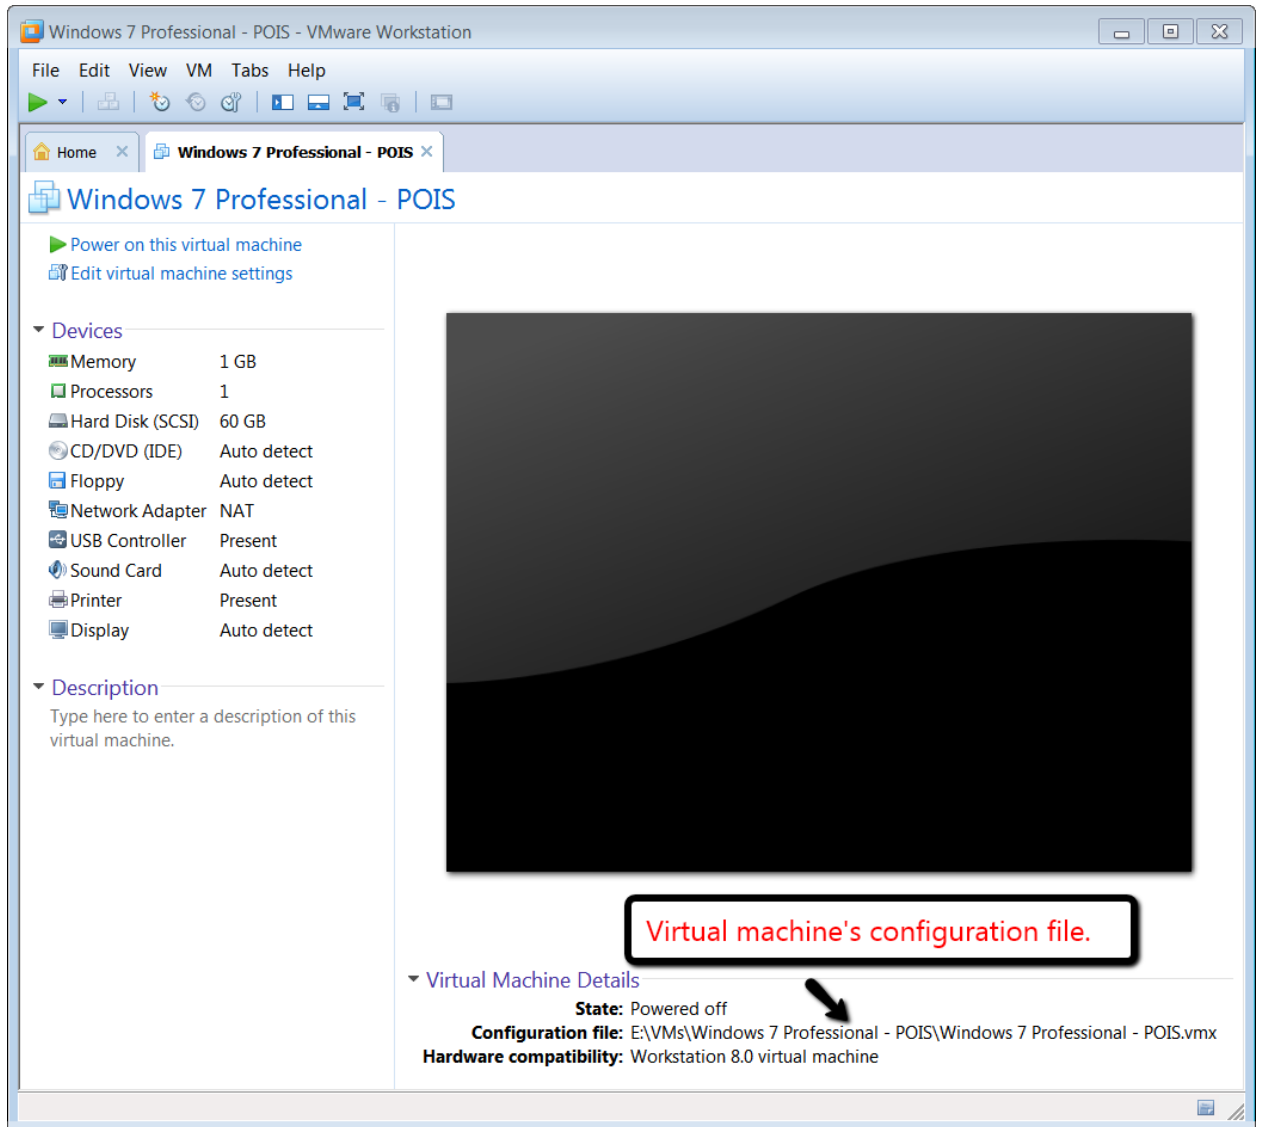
Windows 7 Professional - POIS - VMware Workstation

File Edit View VM Tabs Help

Home
Windows 7 Professional - POIS

Windows 7 Professional - POIS

Power on this virtual machine
Edit virtual machine settings

Devices

| | |
|---|---|
| Memory | 1 GB |
| Processors | 1 |
| Hard Disk (SCSI) | 60 GB |
| CD/DVD (IDE) | Auto detect |
| Floppy | Auto detect |
| Network Adapter | NAT |
| USB Controller | Present |
| Sound Card | Auto detect |
| Printer | Present |
| Display | Auto detect |

Description

Type here to enter a description of this virtual machine.

Virtual machine's configuration file.

Virtual Machine Details

State: Powered off
Configuration file: E:\VMs\Windows 7 Professional - POIS\Windows 7 Professional - POIS.vmx
Hardware compatibility: Workstation 8.0 virtual machine